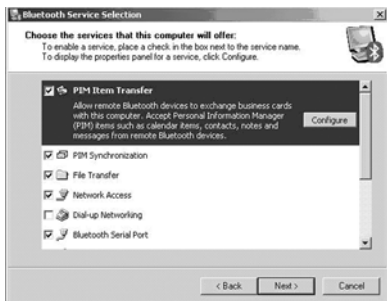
Bluetooth Service Selection

Choose the services that this computer will offer:
To enable a service, place a check in the box next to the service name.
To display the properties panel for a service, click Configure.

PIM Item Transfer
Allow remote Bluetooth devices to exchange business cards with this computer. Accept Personal Information Manager (PIM) items such as calendar items, contacts, notes and messages from remote Bluetooth devices.

Configure

PIM Synchronization
File Transfer
Network Access
Dial-up Networking
Bluetooth Serial Port

< Back
Next >
Cancel